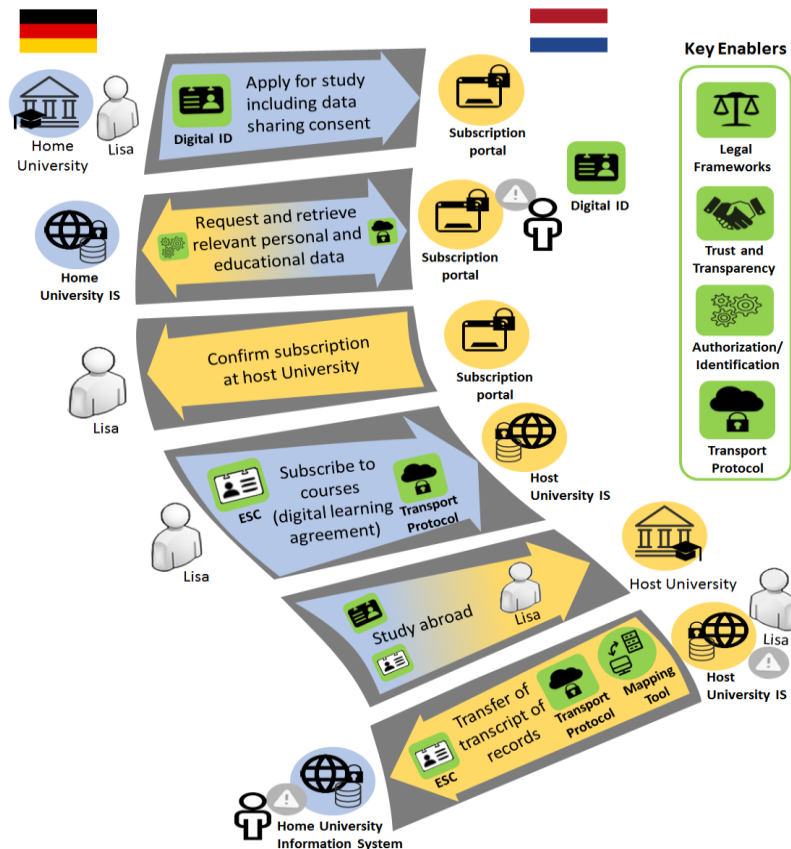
Key Enablers

Home University

Lisa

Digital ID

Apply for study including data sharing consent

Subscription portal

Digital ID

Home University IS

Request and retrieve relevant personal and educational data

Subscription portal

Legal Frameworks

Trust and Transparency

Lisa

Confirm subscription at host University

Subscription portal

Authorization/ Identification

Transport Protocol

Host University IS

ESC

Subscribe to courses (digital learning agreement)

Transport Protocol

Lisa

Host University

Study abroad

Lisa

Lisa

Host University IS

Transfer of transcript of records

Transport Protocol

Mapping Tool

ESC

Home University Information System